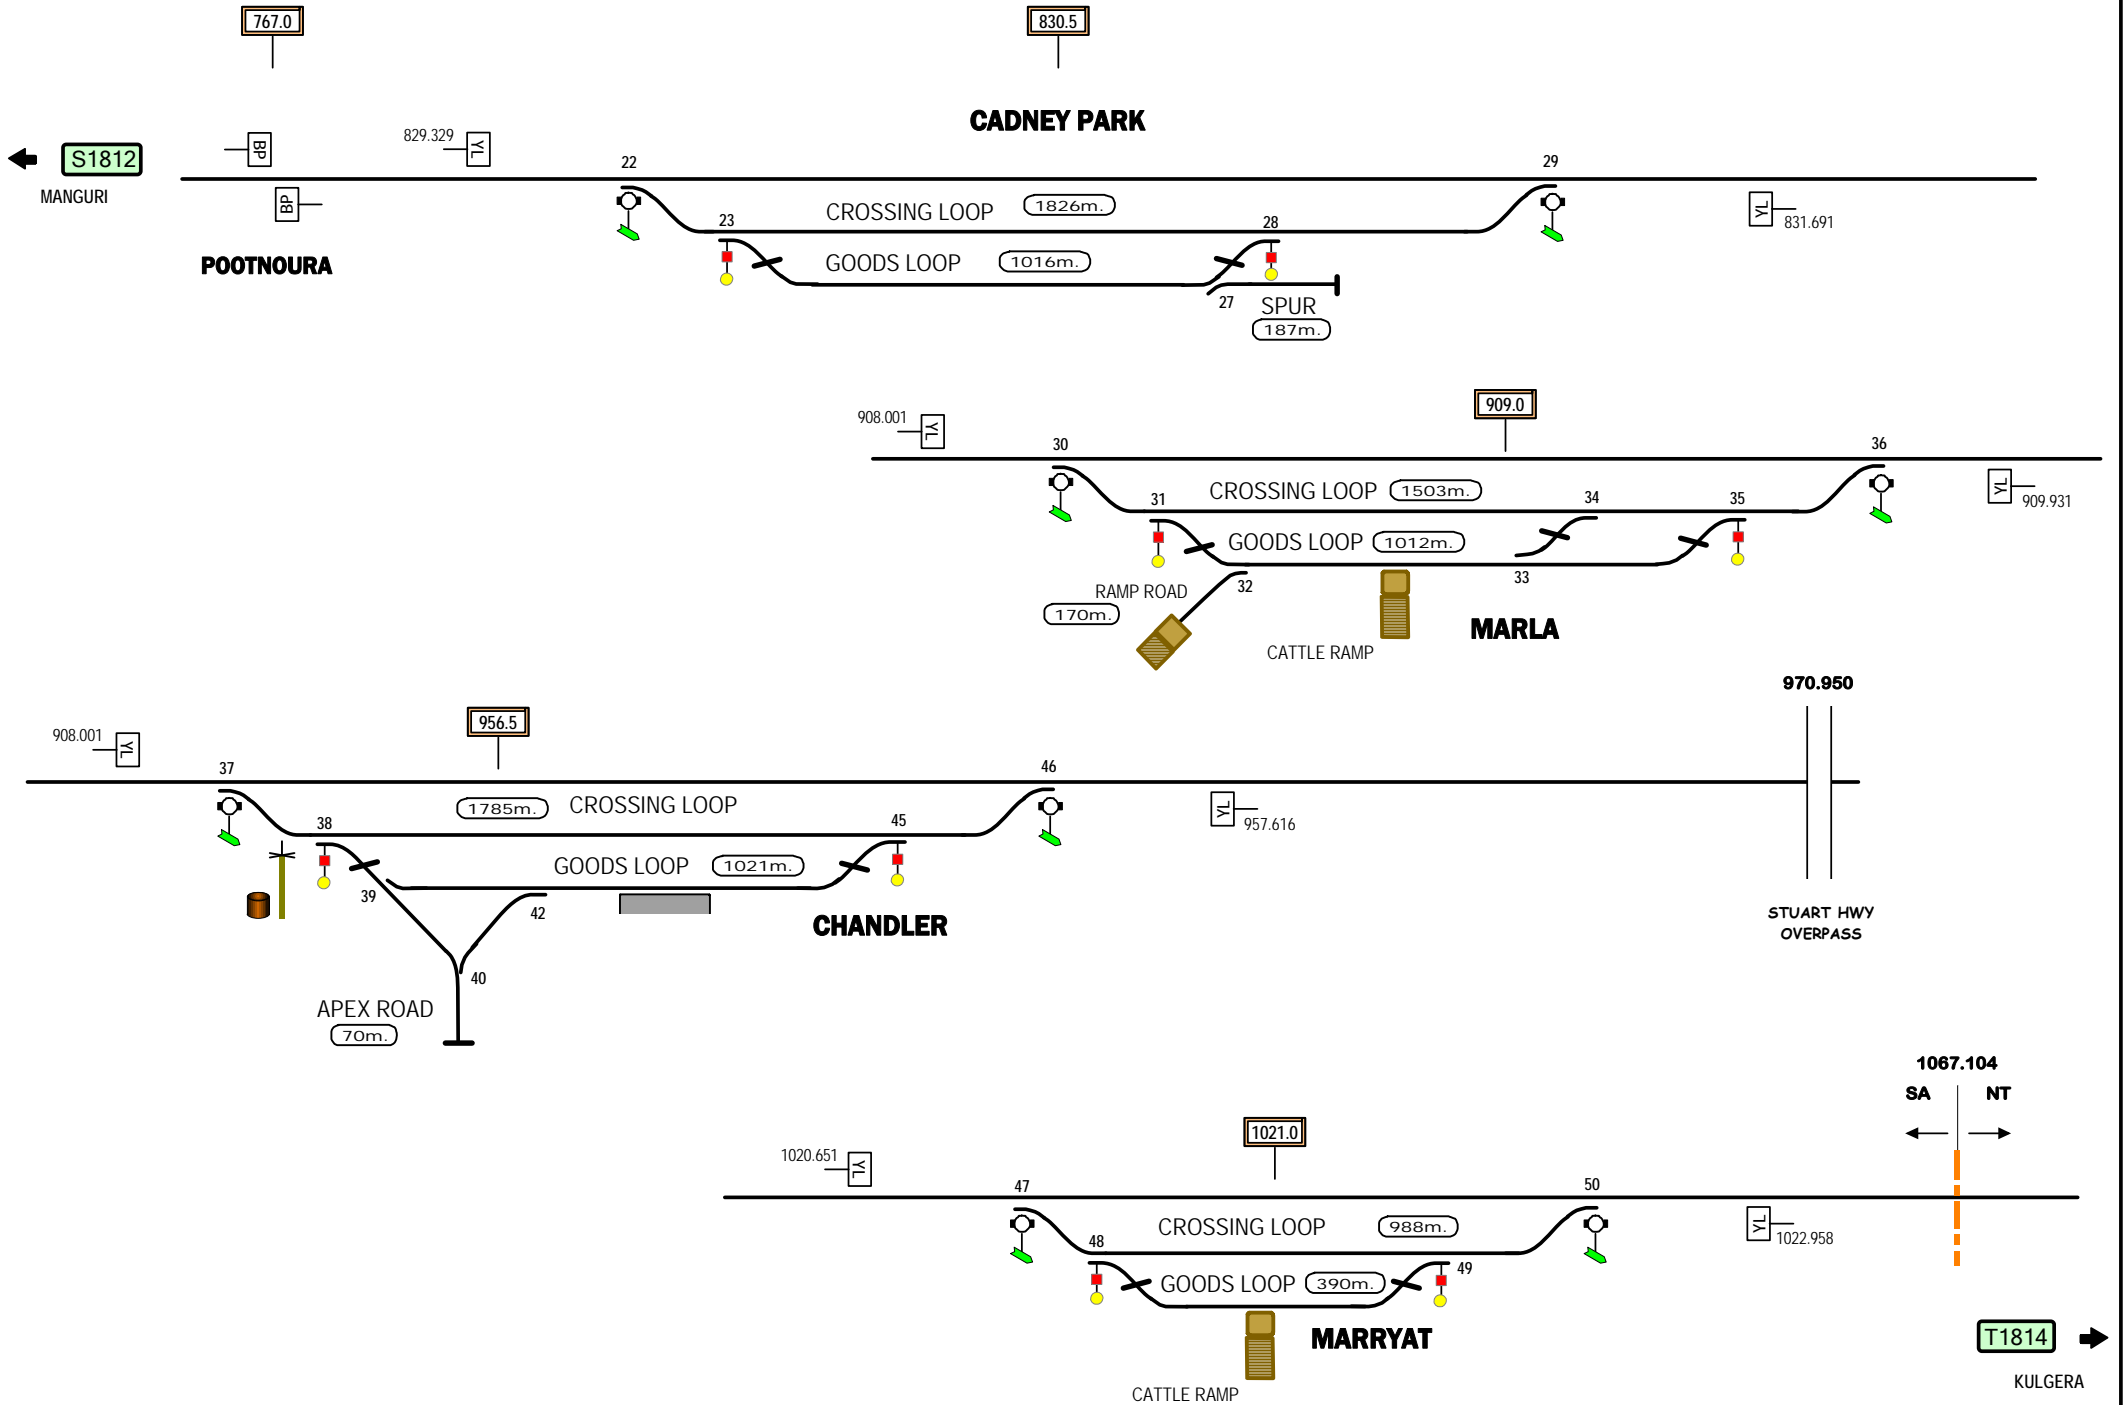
767.0

830.5

CADNEY PARK

S1812

MANGURI

BP

829.329 YL

22

29

BP

POOTNOURA

23

CROSSING LOOP 1826m.

GOODS LOOP 1016m.

28

YL 831.691

27 SPUR 187m.

908.001 YL

909.0

30

36

31

CROSSING LOOP 1503m.

34

35

YL 909.931

GOODS LOOP 1012m.

RAMP ROAD 170m.

32

33

CATTLE RAMP

MARLA

970.950

908.001 YL

956.5

37

46

1785m. CROSSING LOOP

38

45

YL 957.616

GOODS LOOP 1021m.

39

42

CHANDLER

STUART HWY OVERPASS

40

APEX ROAD 70m.

1067.104

SA NT

1021.0

1020.651 YL

47

50

CROSSING LOOP 988m.

48

YL 1022.958

GOODS LOOP 390m.

49

MARRYAT

T1814

CATTLE RAMP

KULGERA